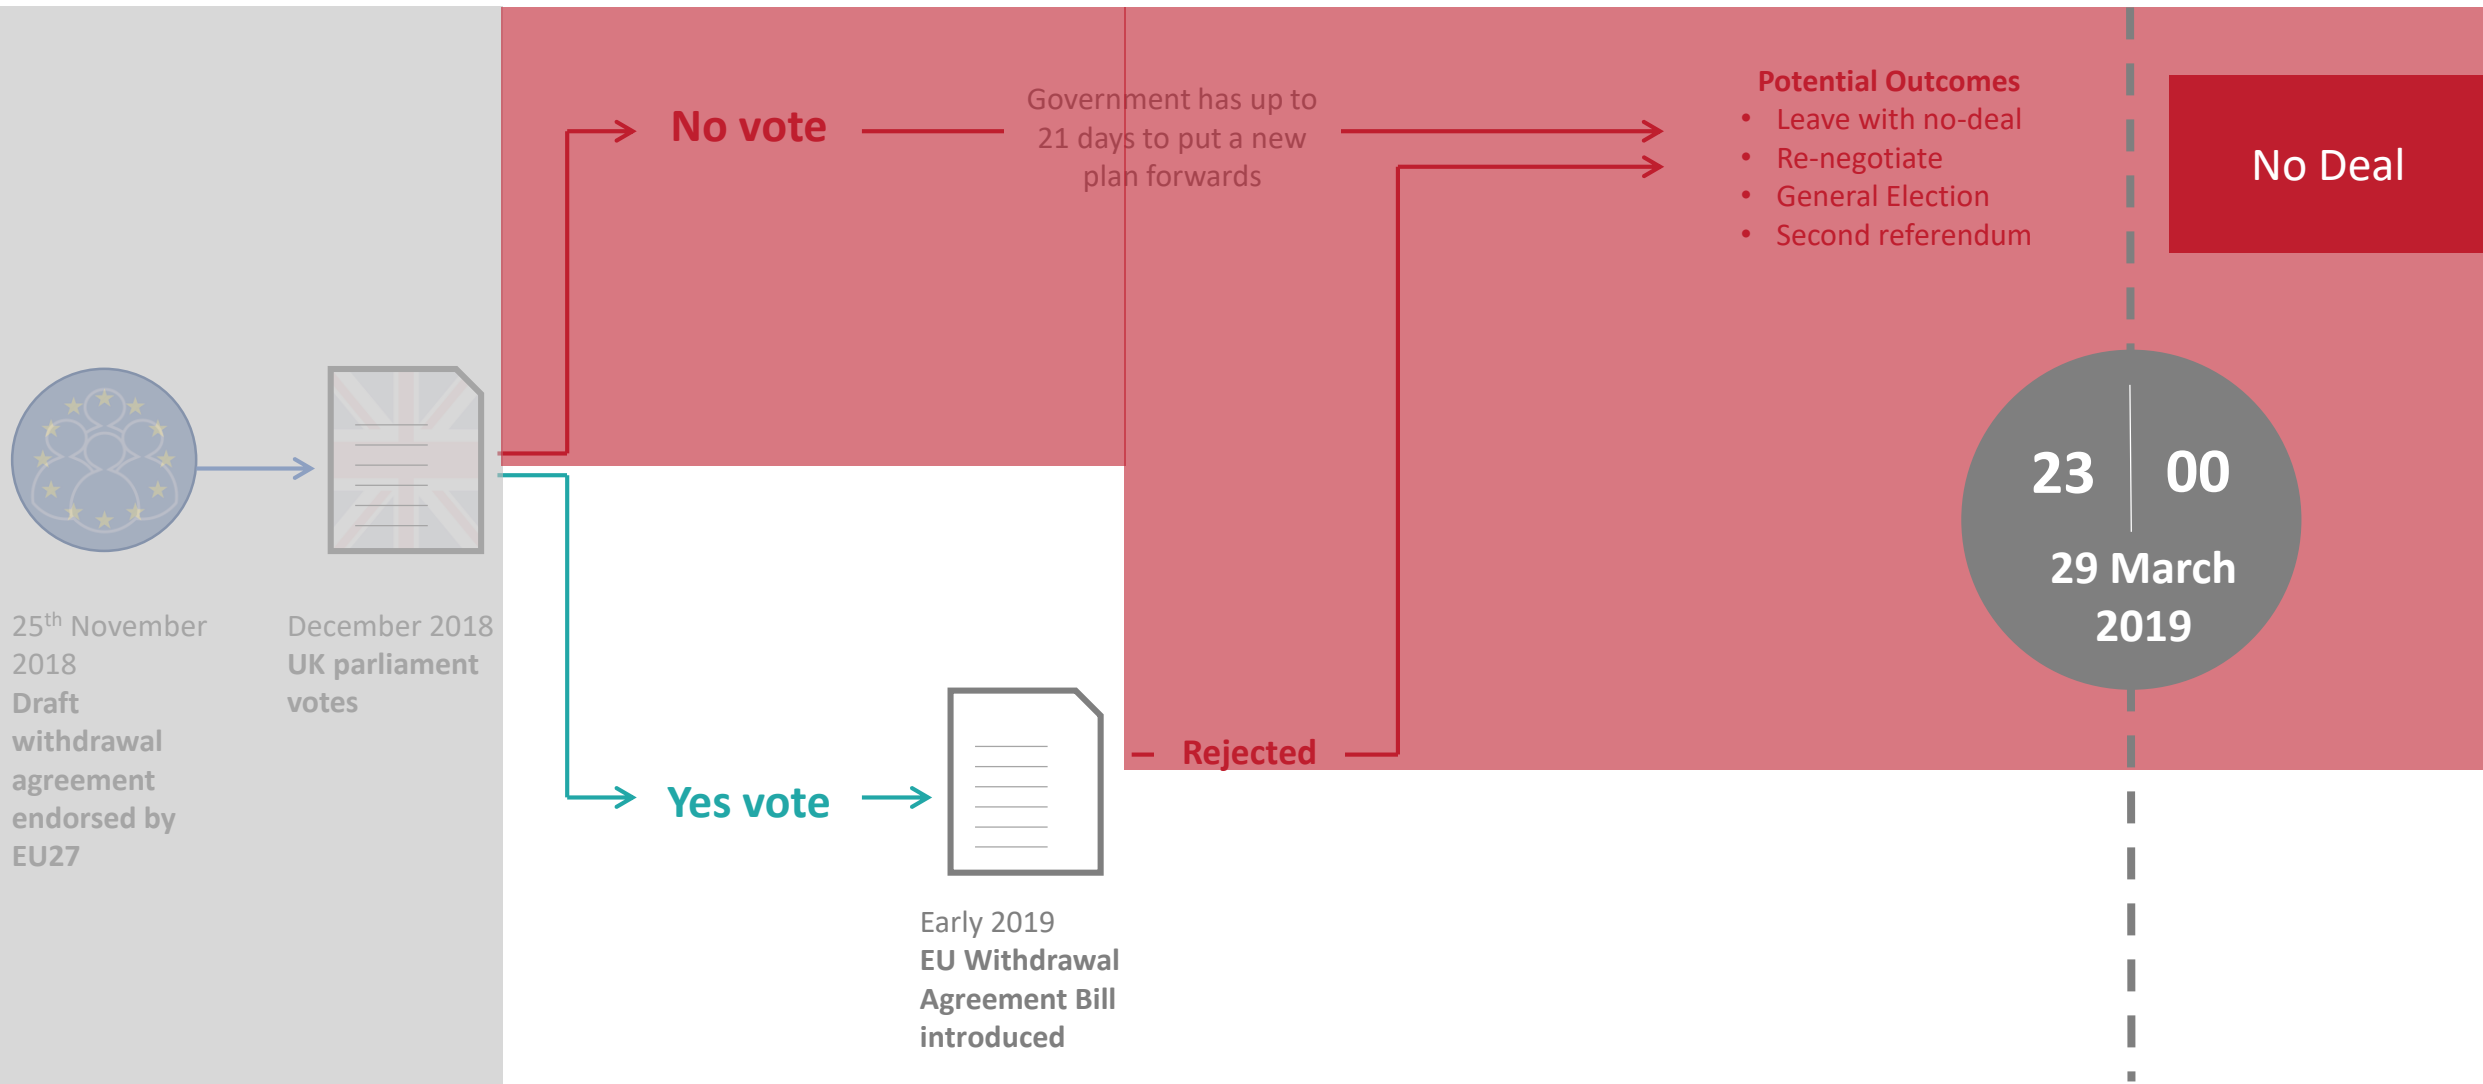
No vote

Government has up to 21 days to put a new plan forwards

Potential Outcomes
- Leave with no-deal
- Re-negotiate
- General Election
- Second referendum

No Deal

23 | 00
29 March 2019

25$^{th}$ November 2018
Draft withdrawal agreement endorsed by EU27

December 2018
UK parliament votes

Rejected

Yes vote

Early 2019
EU Withdrawal Agreement Bill introduced